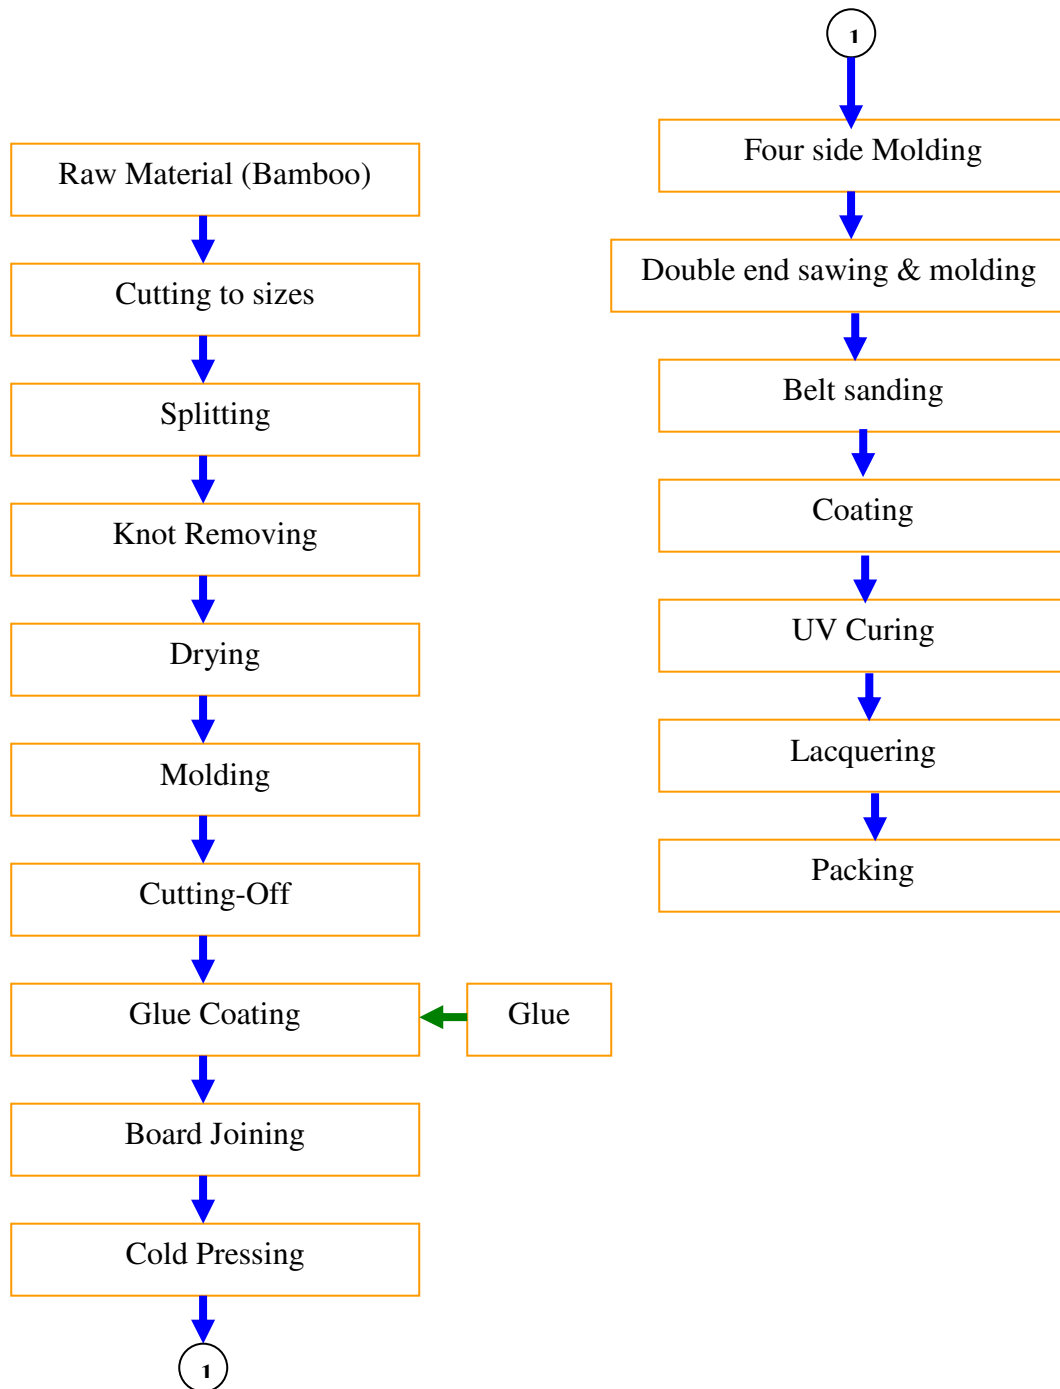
Raw Material (Bamboo)

Cutting to sizes

Splitting

Knot Removing

Drying

Molding

Cutting-Off

Glue Coating

Glue

Board Joining

Cold Pressing

1

1

Four side Molding

Double end sawing & molding

Belt sanding

Coating

UV Curing

Lacquering

Packing